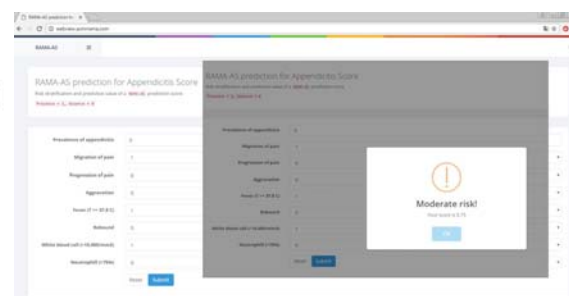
RAMA-AS prediction for Appendicitis Score

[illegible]

Presence = 1, Absence = 0

Prevalence of appendicitis

Migration of pain

Progression of pain

Aggravation

Fever (T >= 37.8 C)

Rebound

White blood cell (>10,000/mm3)

Neutrophil (>75%)

Reset Submit

RAMA-AS prediction for Appendicitis Score

Presence = 1, Absence = 0

Moderate risk!

Your score is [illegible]

OK